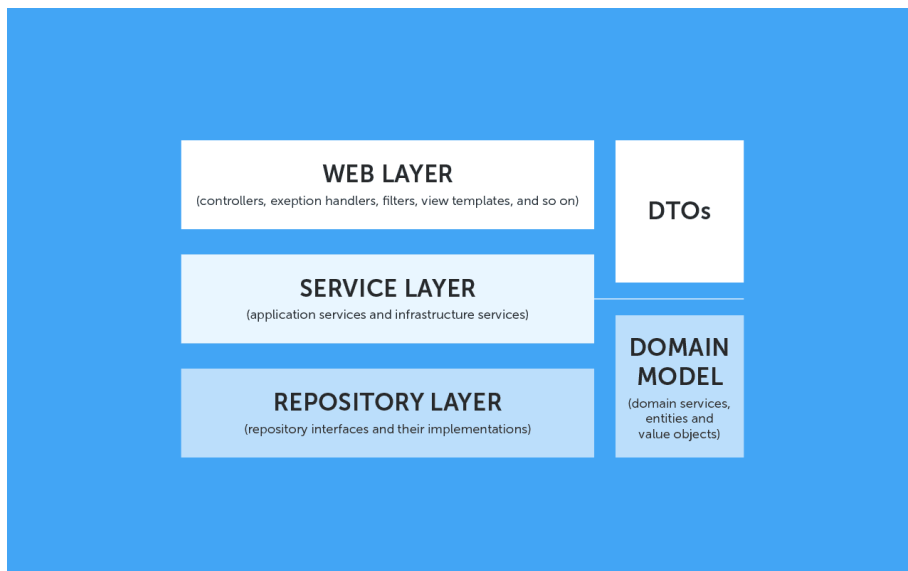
WEB LAYER
(controllers, exeption handlers, filters, view templates, and so on)

DTOs

SERVICE LAYER
(application services and infrastructure services)

DOMAIN MODEL
(domain services, entities and value objects)

REPOSITORY LAYER
(repository interfaces and their implementations)